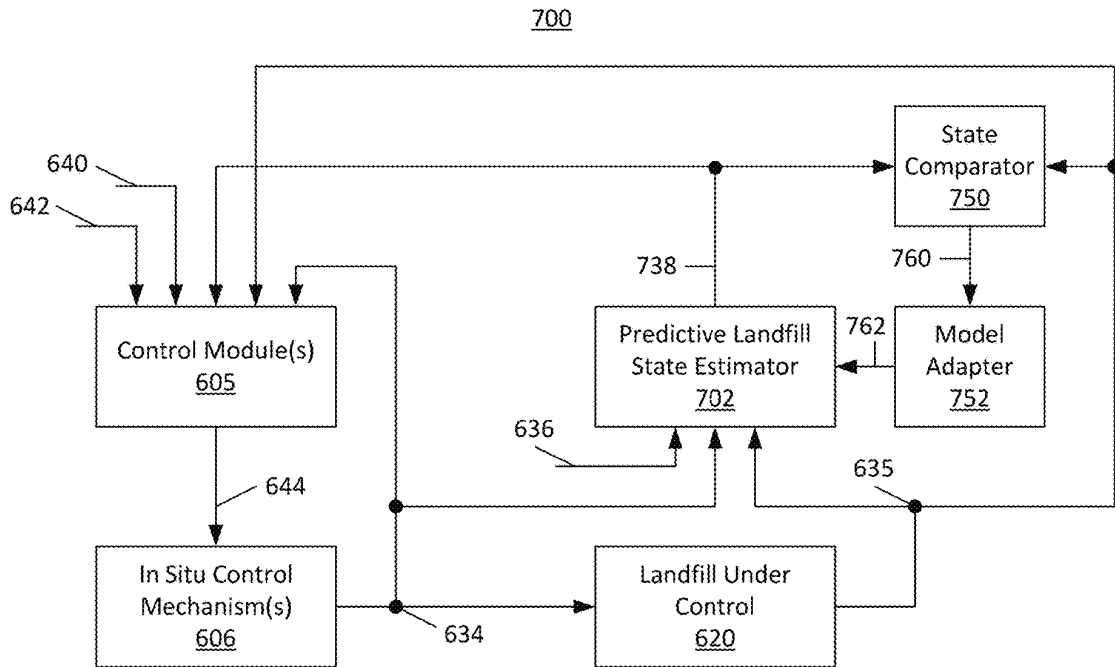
700

640

642

State Comparator
750

738

760

Control Module(s)
605

Predictive Landfill State Estimator
702

762

Model Adapter
752

636

644

635

In Situ Control Mechanism(s)
606

634

Landfill Under Control
620